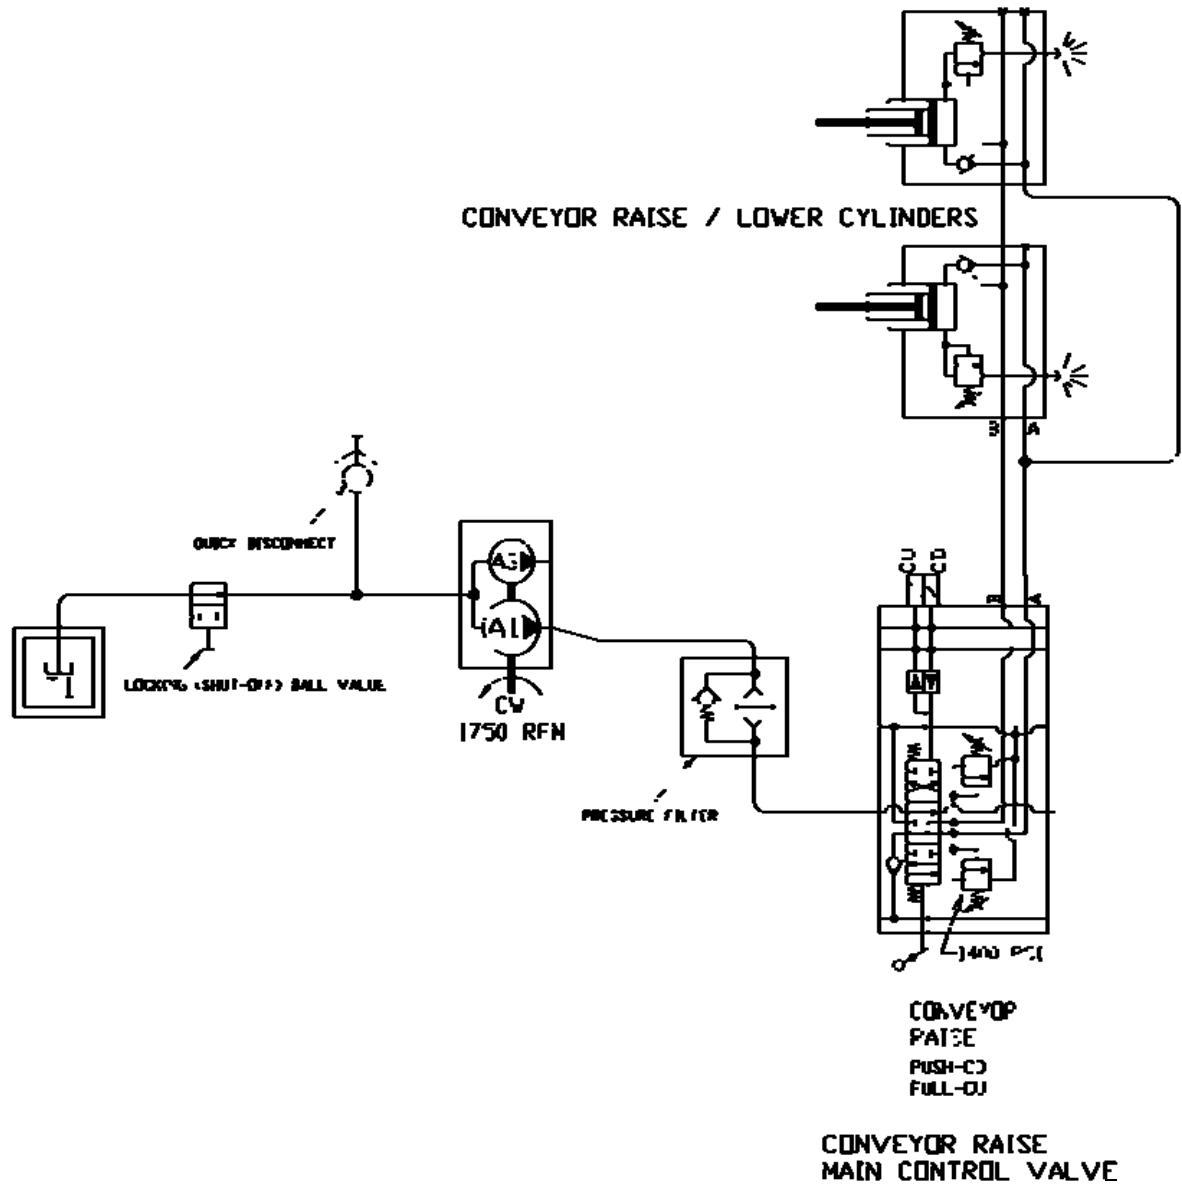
CONVEYOR RAISE / LOWER CYLINDERS

B A

QUICK DISCONNECT

A3

A1

CW
1750 RPM

LOCKING (SHUT-OFF) BALL VALVE

PRESSURE FILTER

CU CD

P

1400 PSI

CONVEYOP
PAISE
PUSH-CD
PULL-CU

CONVEYOR RAISE
MAIN CONTROL VALVE